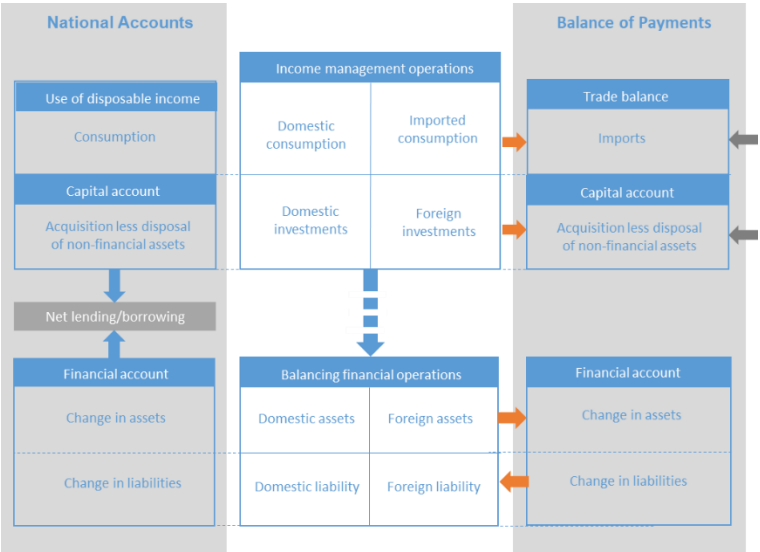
National Accounts

Balance of Payments

Use of disposable income

Consumption

Capital account

Acquisition less disposal of non-financial assets

Net lending/borrowing

Financial account

Change in assets

Change in liabilities

Income management operations

| Domestic consumption | Imported consumption |
|---|---|
| Domestic investments | Foreign investments |

Balancing financial operations

| Domestic assets | Foreign assets |
|---|---|
| Domestic liability | Foreign liability |

Trade balance

Imports

Capital account

Acquisition less disposal of non-financial assets

Financial account

Change in assets

Change in liabilities